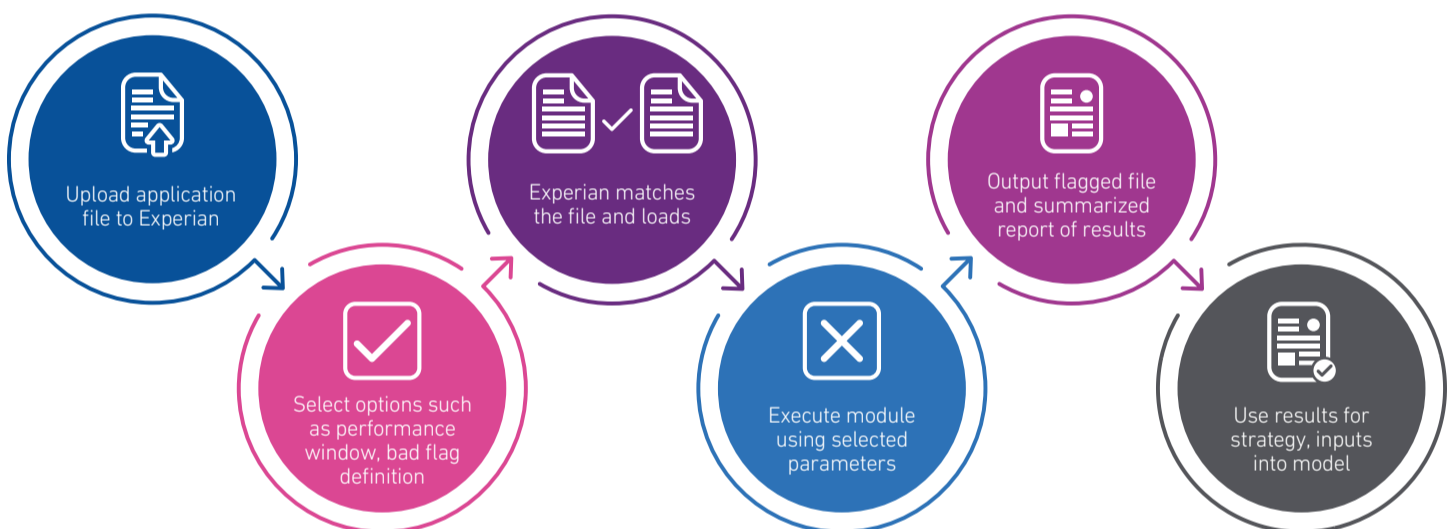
Upload application file to Experian

Select options such as performance window, bad flag definition

Experian matches the file and loads

Execute module using selected parameters

Output flagged file and summarized report of results

Use results for strategy, inputs into model